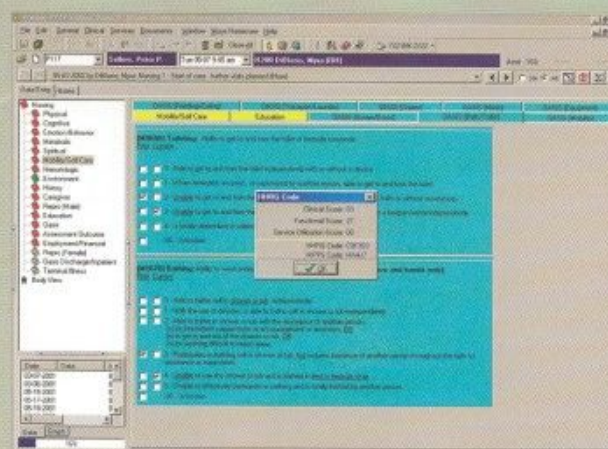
File Edit Journal Clinical Services Documents Window Move Resources Help

Eddins, Peter P.

Data Entry | Notes

Nursing
Physical
Cognitive
Emotion/Behavior
Metabolic
Spiritual
Mobility/Self Care
Hemorrhagic
Environment
History
Caregiver
Regim (Meds)
Education
Gaps
Assessment Outcome
Employment/Financial
Regim (Female)
Gaps Discharge/Inpatient
Terminal Illness
Body View

Mobility/Self Care
Education

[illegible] Toileting:

HHRG Code
Clinical Score: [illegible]
Functional Score: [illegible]
Service Utilization Score: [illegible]
HHRG Code: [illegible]
HIPPS Code: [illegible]

Date
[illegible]
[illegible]
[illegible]
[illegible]
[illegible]

Data